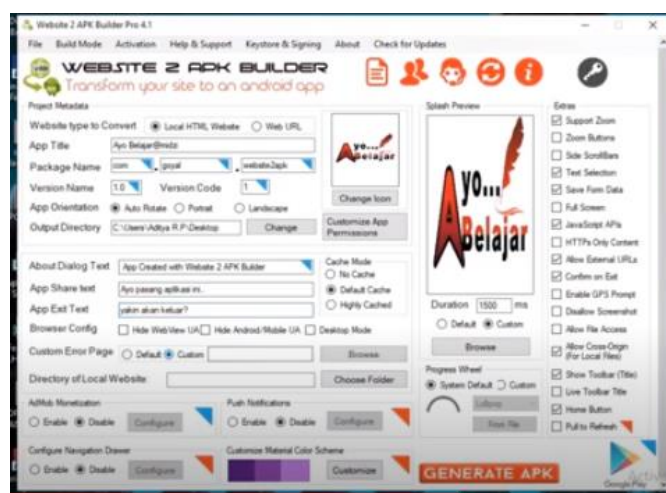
Website 2 APK Builder Pro 4.1

File Build Mode Activation Help & Support Keystore & Signing About Check for Updates

WEBSITE 2 APK BUILDER
Transform your site to an android app

Project Metadata

Website type to Convert  Local HTML Website  Web URL

App Title  Ayo Belajar@mdz

Package Name  com . goyal . website2apk

Version Name  1.0  Version Code  1

App Orientation  Auto Rotate  Portrait  Landscape

Output Directory  C:\Users\Aditya R.P\Desktop  Change

Ayo... Belajar

Change Icon

Customize App Permissions

Splash Preview

Ayo... Belajar

Duration  1500  ms

Default  Custom

Browse

Extras

Support Zoom
Zoom Buttons
Side ScrollBars
Text Selection
Save Form Data
Full Screen
JavaScript APIs
HTTPs Only Content
Allow External URLs
Confirm on Exit
Enable GPS Prompt
Disallow Screenshot
Allow File Access
Allow Cross-Origin (For Local Files)
Show Toolbar (Title)
Live Toolbar Title
Home Button
Pull to Refresh

About Dialog Text  App Created with Website 2 APK Builder

App Share text  Ayo pasang aplikasi ini..

App Exit Text  yakin akan keluar?

Browser Config  Hide WebView UA  Hide Android/Mobile UA  Desktop Mode

Cache Mode
No Cache
Default Cache
Highly Cached

Custom Error Page  Default  Custom  Browse

Directory of Local Website  Choose Folder

Progress Wheel
System Default  Custom

AdMob Monetization
Enable  Disable  Configure

Push Notifications
Enable  Disable  Configure

Configure Navigation Drawer
Enable  Disable  Configure

Customize Material Color Scheme
Customize

GENERATE APK